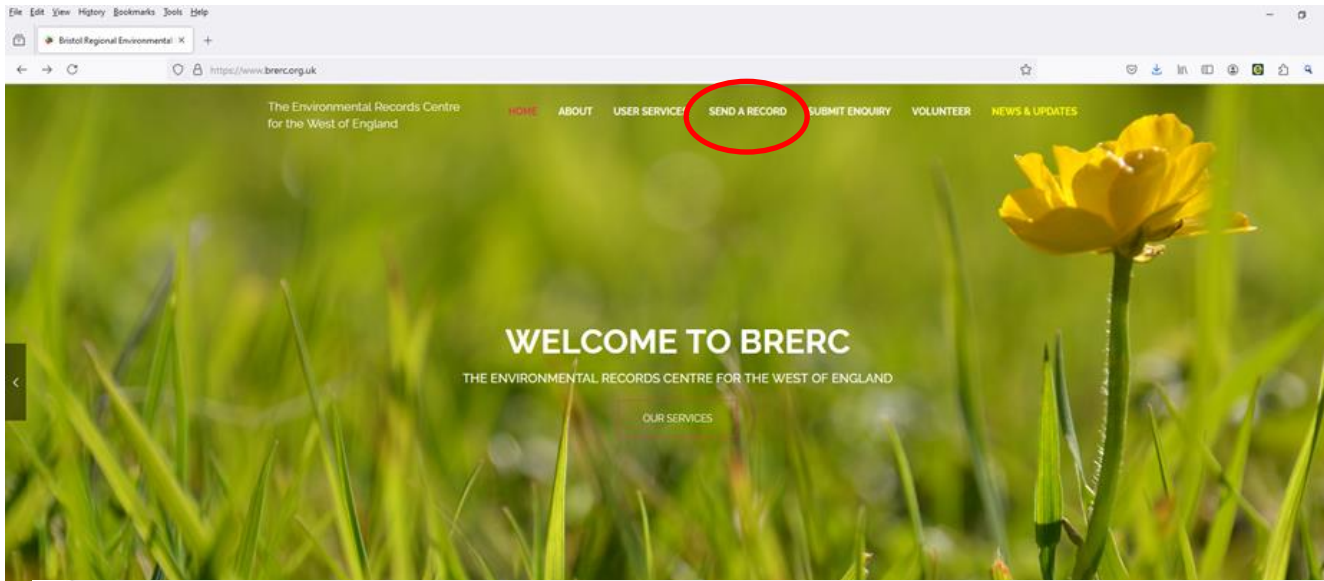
File Edit View History Bookmarks Tools Help

Bristol Regional Environmental ×

https://www.brerc.org.uk

The Environmental Records Centre for the West of England

HOME ABOUT USER SERVICES SEND A RECORD SUBMIT ENQUIRY VOLUNTEER NEWS & UPDATES

WELCOME TO BRERC

THE ENVIRONMENTAL RECORDS CENTRE FOR THE WEST OF ENGLAND

OUR SERVICES